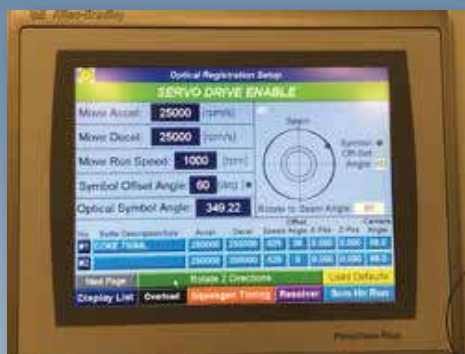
Allen-Bradley

Optical Registration Setup

SERVO DRIVE ENABLE

Mover Accel: 25000 [rpm/s]

Mover Decel: 25000 [rpm/s]

Mover Run Speed: 1000 [rpm]

Symbol Offset Angle: 60 [deg]

Optical Symbol Angle: 349.22

Seam

Symbol CR-Set Angle

Rotate to Seam Angle

| No. | Bottle Description/Size | Accel | Decel | Speed | Offset Angle | X Pos | Z Pos | Camera Angle |
|---|---|---|---|---|---|---|---|---|
| #1 | COKE 750ML | 250000 | 250000 | 625 | 36 | 0.000 | 0.000 | 98.0 |
| #2 | | 250000 | 250000 | 625 | 0 | 0.000 | 0.000 | 98.0 |

Next Page

Rotate 2 Directions

Load Defaults

Display List

Overload

Squeegee Timing

Resolver

Servo Hm Run

PanelView Plus